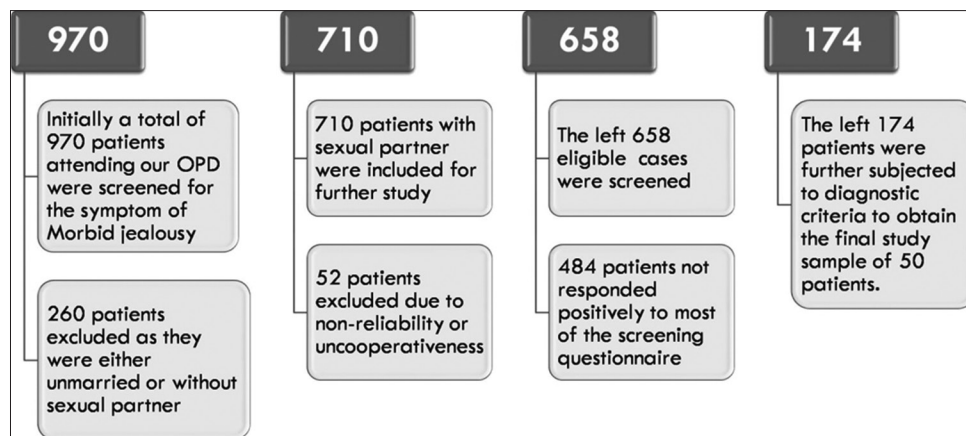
970

Initially a total of 970 patients attending our OPD were screened for the symptom of Morbid jealousy

260 patients excluded as they were either unmarried or without sexual partner

710

710 patients with sexual partner were included for further study

52 patients excluded due to non-reliability or uncooperativeness

658

The left 658 eligible cases were screened

484 patients not responded positively to most of the screening questionnaire

174

The left 174 patients were further subjected to diagnostic criteria to obtain the final study sample of 50 patients.